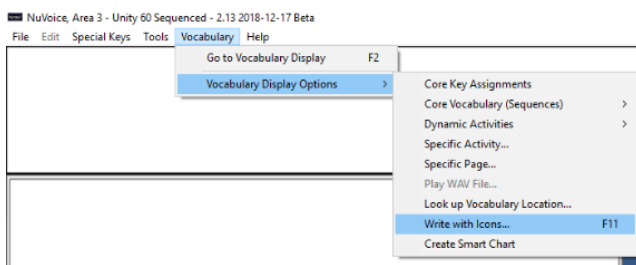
NuVoice, Area 3 - Unity 60 Sequenced - 2.13 2018-12-17 Beta
File Edit Special Keys Tools Vocabulary Help

Go to Vocabulary Display F2
Vocabulary Display Options >

Core Key Assignments
Core Vocabulary (Sequences) >
Dynamic Activities >
Specific Activity...
Specific Page...
Play WAV File...
Look up Vocabulary Location...
Write with Icons... F11
Create Smart Chart